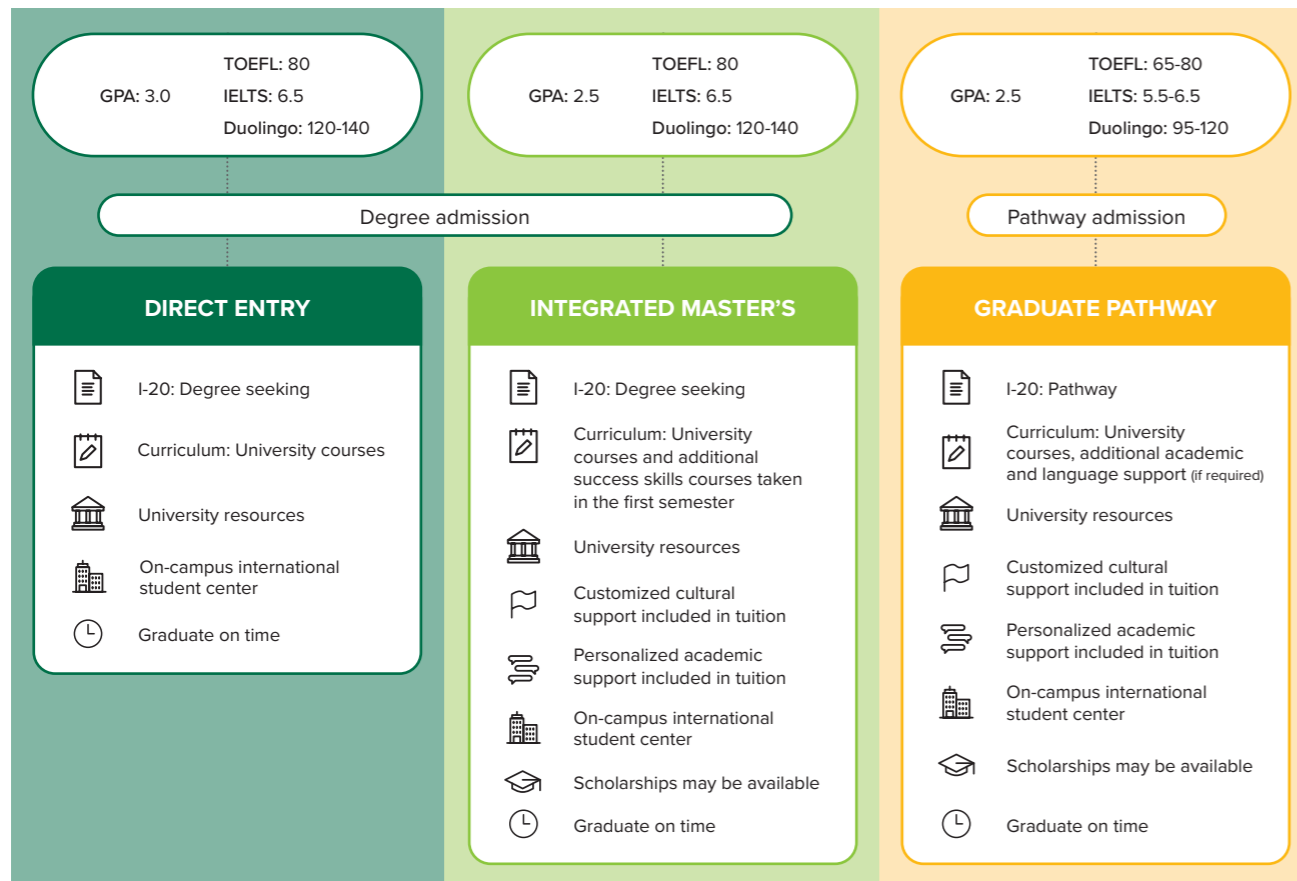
GPA: 3.0
TOEFL: 80
IELTS: 6.5
Duolingo: 120-140

GPA: 2.5
TOEFL: 80
IELTS: 6.5
Duolingo: 120-140

GPA: 2.5
TOEFL: 65-80
IELTS: 5.5-6.5
Duolingo: 95-120

Degree admission

Pathway admission

DIRECT ENTRY

I-20: Degree seeking

Curriculum: University courses

University resources

On-campus international student center

Graduate on time

INTEGRATED MASTER'S

I-20: Degree seeking

Curriculum: University courses and additional success skills courses taken in the first semester

University resources

Customized cultural support included in tuition

Personalized academic support included in tuition

On-campus international student center

Scholarships may be available

Graduate on time

GRADUATE PATHWAY

I-20: Pathway

Curriculum: University courses, additional academic and language support (if required)

University resources

Customized cultural support included in tuition

Personalized academic support included in tuition

On-campus international student center

Scholarships may be available

Graduate on time